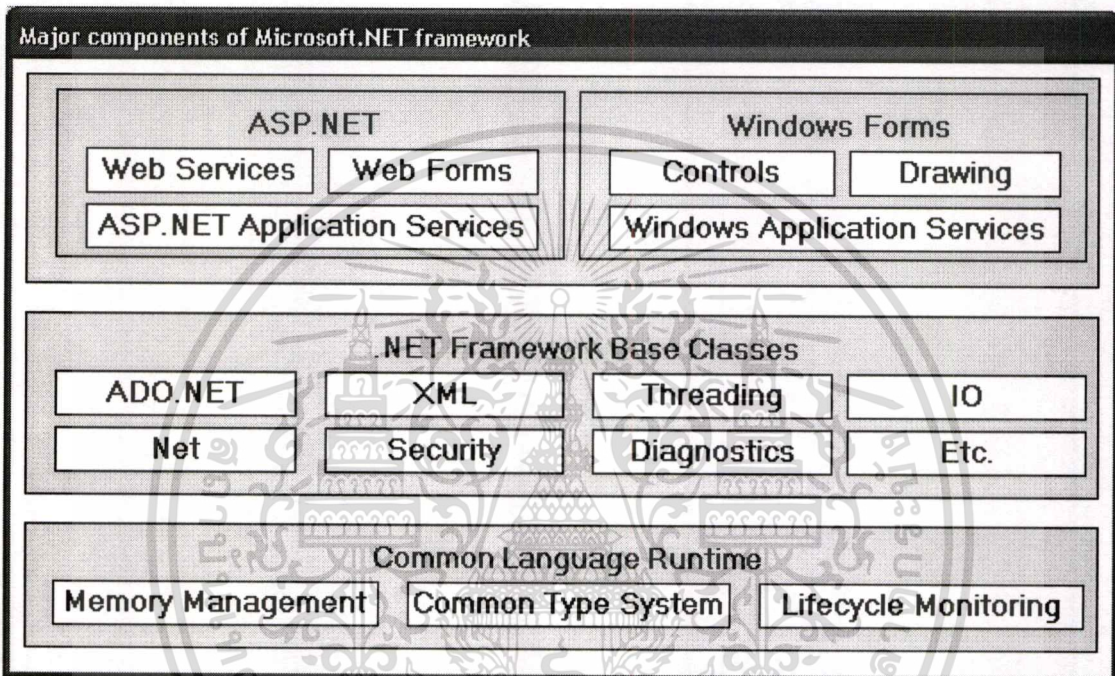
Major components of Microsoft.NET framework

ASP.NET

Web Services

Web Forms

ASP.NET Application Services

Windows Forms

Controls

Drawing

Windows Application Services

.NET Framework Base Classes

ADO.NET

XML

Threading

IO

Net

Security

Diagnostics

Etc.

Common Language Runtime

Memory Management

Common Type System

Lifecycle Monitoring